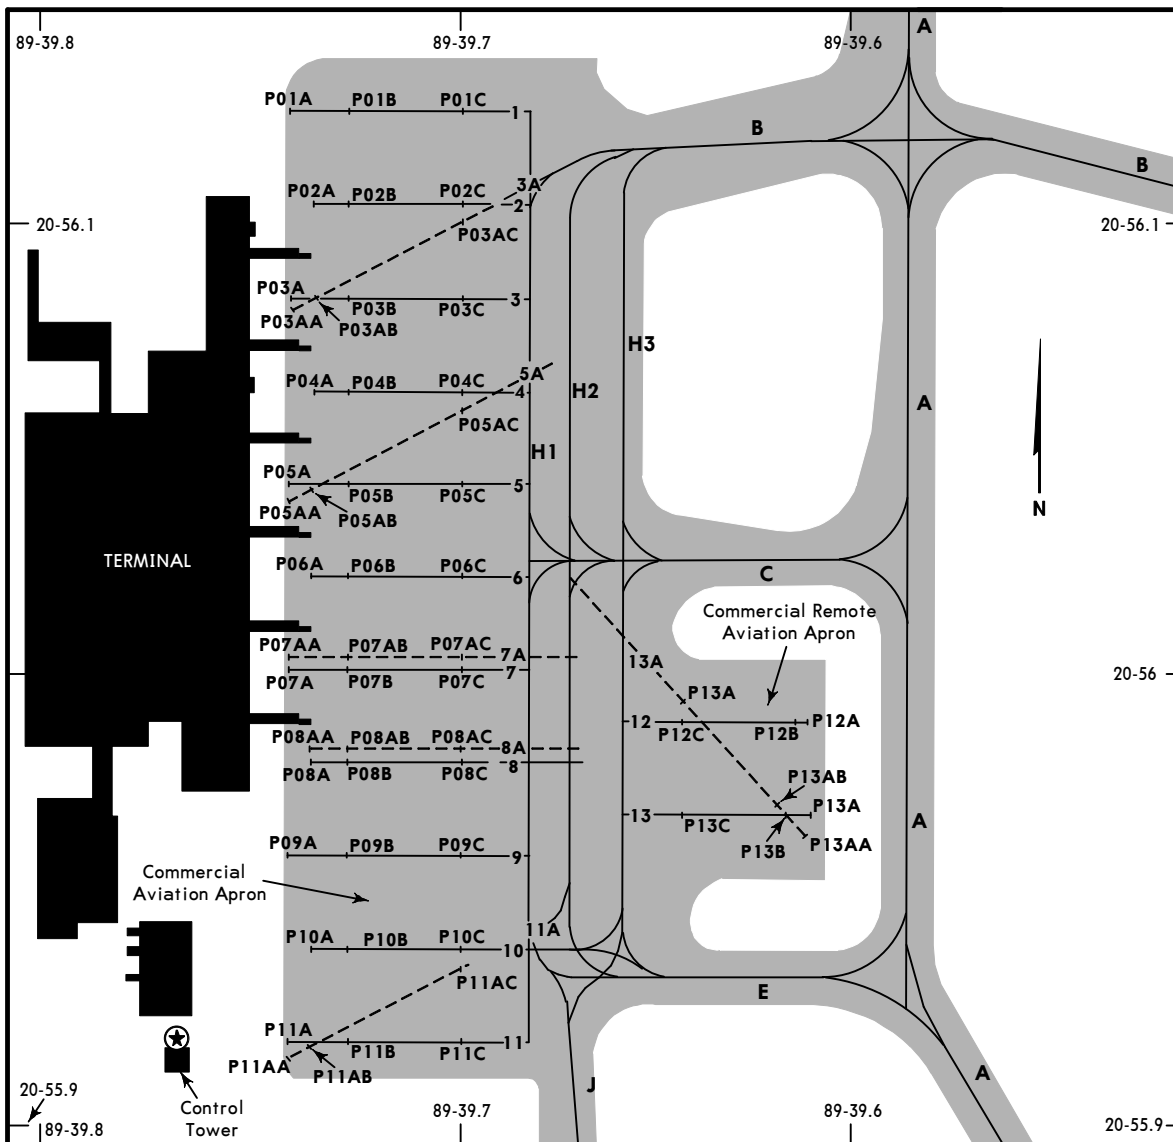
89-39.8
89-39.7
89-39.6
A
P01A P01B P01C 1
B
B
P02A P02B P02C 3A 2
20-56.1
20-56.1
P03AC
P03A
P03AA P03B P03B P03C 3
P03AB
H3
P04A P04B P04C 5A 4
H2
A
P05AC
H1
N
P05A
P05B P05C 5
P05AA P05AB
TERMINAL
P06A P06B P06C 6
C
Commercial Remote Aviation Apron
P07AA P07AB P07AC 7A
P07A P07B P07C 7
13A
20-56
P13A
12 P12C P12B P12A
P08AA P08AB P08AC 8A
P08A P08B P08C 8
P13AB
13 P13C P13A
P13B P13AA
A
P09A P09B P09C 9
Commercial Aviation Apron
11A
P10A P10B P10C 10
P11AC
E
P11A
P11AA P11AB P11B P11C 11
A
J
20-55.9
Control Tower
89-39.8
89-39.7
89-39.6
20-55.9